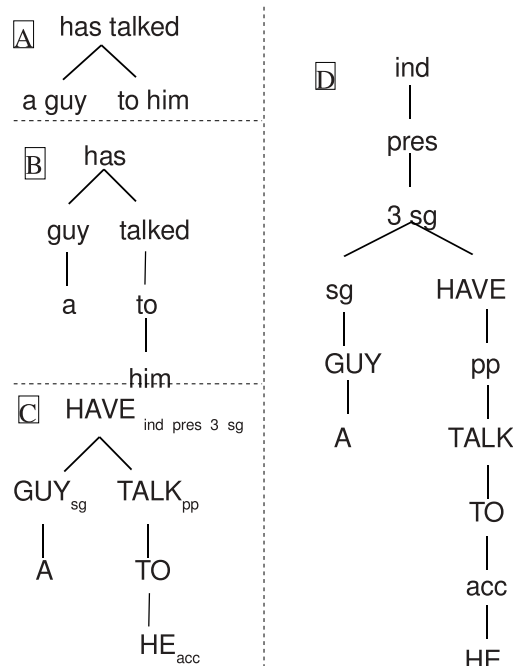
A has talked

a guy to him

B has

guy talked

a to

him

C HAVE$_{\text{ind pres 3 sg}}$

GUY$_{\text{sg}}$ TALK$_{\text{pp}}$

A TO

HE$_{\text{acc}}$

D ind

pres

3 sg

sg HAVE

GUY pp

A TALK

TO

acc

HE